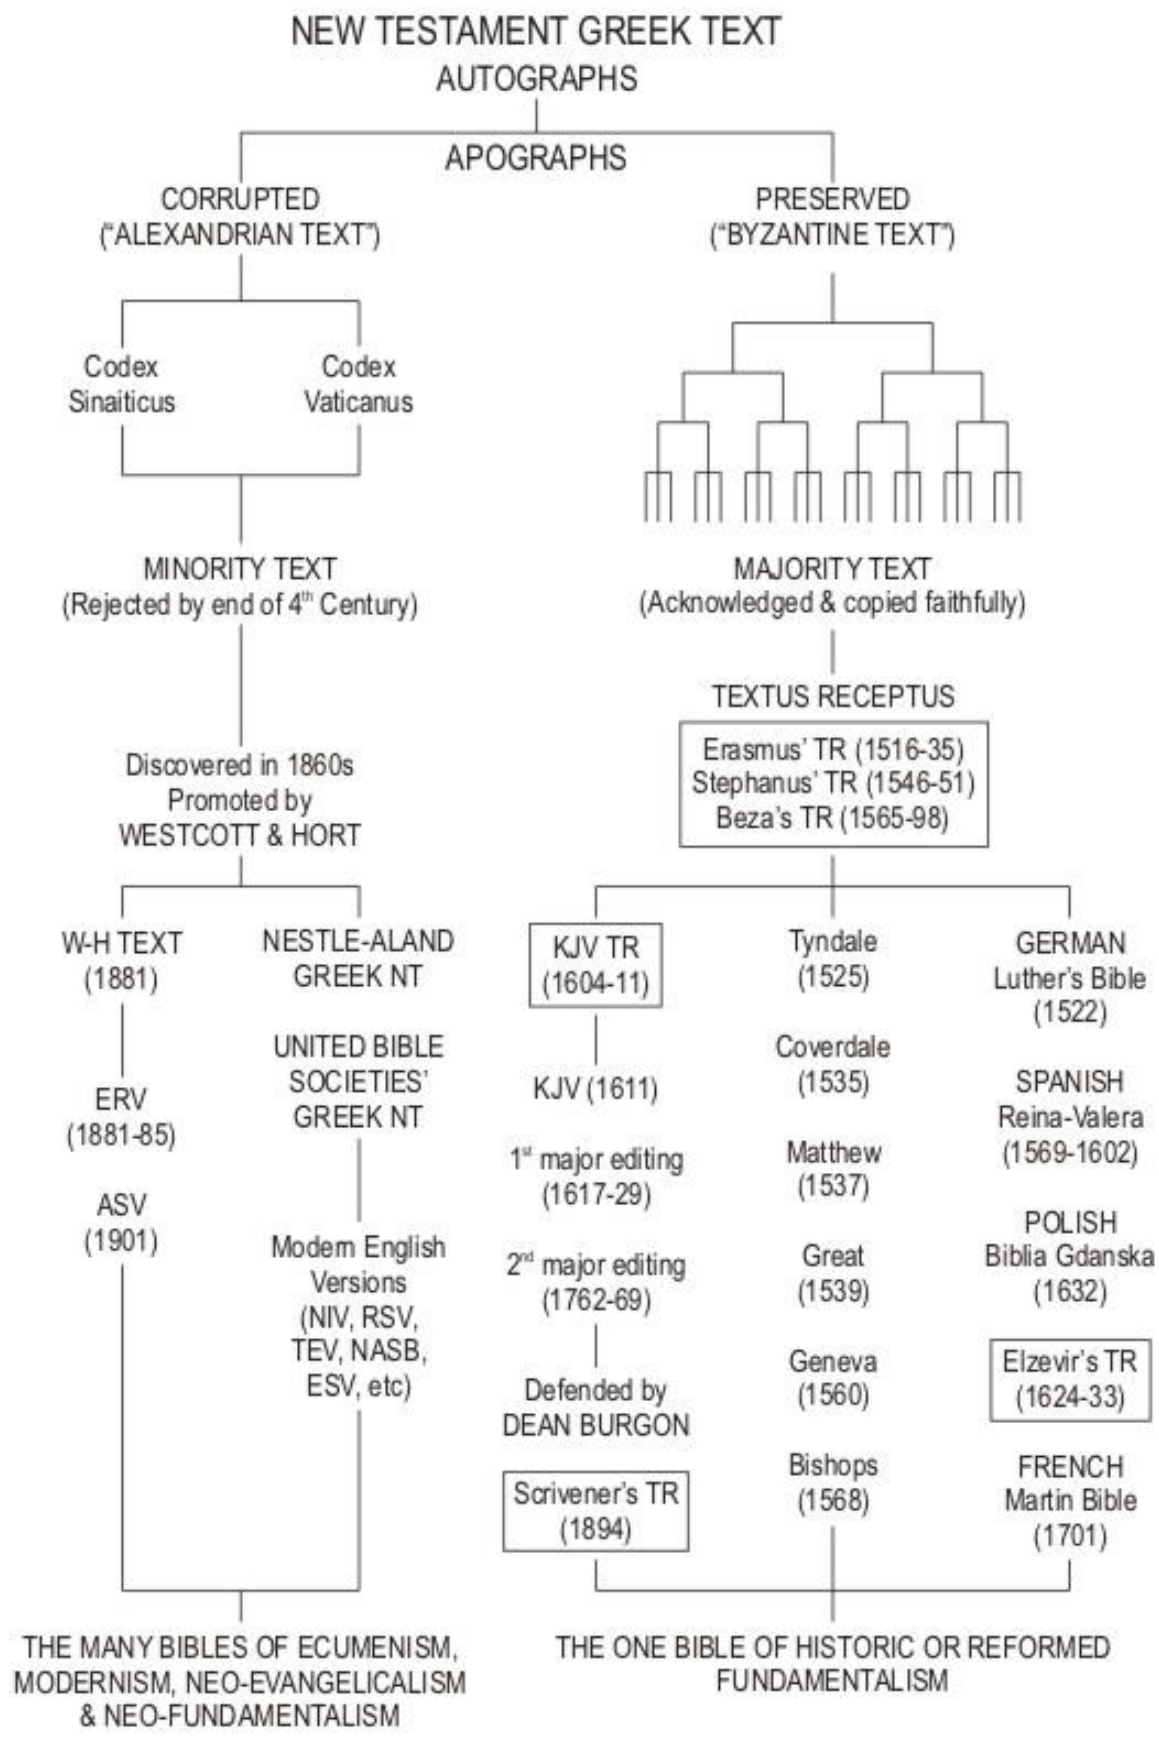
NEW TESTAMENT GREEK TEXT
AUTOGRAPHS

APOGRAPHS

CORRUPTED
("ALEXANDRIAN TEXT")

Codex Sinaiticus

Codex Vaticanus

MINORITY TEXT
(Rejected by end of 4$^{th}$ Century)

Discovered in 1860s
Promoted by
WESTCOTT & HORT

W-H TEXT
(1881)

ERV
(1881-85)

ASV
(1901)

NESTLE-ALAND
GREEK NT

UNITED BIBLE
SOCIETIES'
GREEK NT

Modern English
Versions
(NIV, RSV,
TEV, NASB,
ESV, etc)

THE MANY BIBLES OF ECUMENISM, MODERNISM, NEO-EVANGELICALISM & NEO-FUNDAMENTALISM

PRESERVED
("BYZANTINE TEXT")

MAJORITY TEXT
(Acknowledged & copied faithfully)

TEXTUS RECEPTUS

Erasmus' TR (1516-35)
Stephanus' TR (1546-51)
Beza's TR (1565-98)

KJV TR
(1604-11)

KJV (1611)

1$^{st}$ major editing
(1617-29)

2$^{nd}$ major editing
(1762-69)

Defended by
DEAN BURGON

Scrivener's TR
(1894)

Tyndale
(1525)

Coverdale
(1535)

Matthew
(1537)

Great
(1539)

Geneva
(1560)

Bishops
(1568)

GERMAN
Luther's Bible
(1522)

SPANISH
Reina-Valera
(1569-1602)

POLISH
Biblia Gdanska
(1632)

Elzevir's TR
(1624-33)

FRENCH
Martin Bible
(1701)

THE ONE BIBLE OF HISTORIC OR REFORMED FUNDAMENTALISM